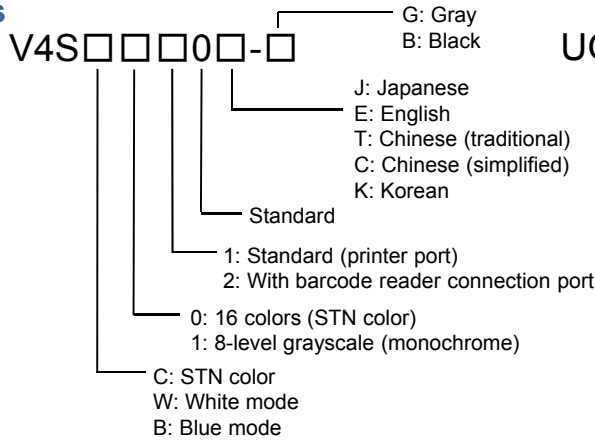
V4S□□□0□-□

G: Gray
B: Black

UC

J: Japanese
E: English
T: Chinese (traditional)
C: Chinese (simplified)
K: Korean

Standard

1: Standard (printer port)
2: With barcode reader connection port

0: 16 colors (STN color)
1: 8-level grayscale (monochrome)

C: STN color
W: White mode
B: Blue mode